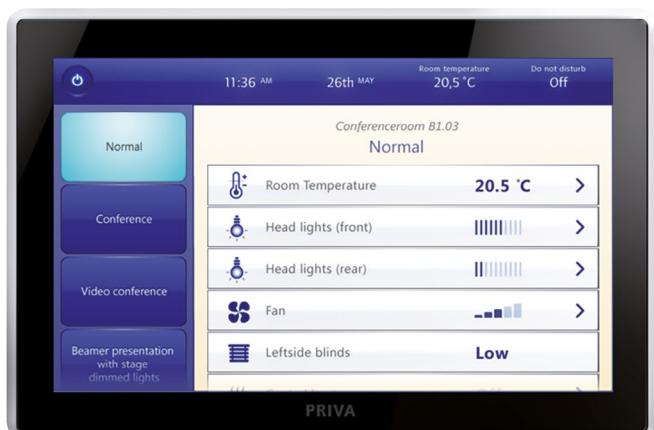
11:36 AM

26th MAY

Room temperature
20,5 °C

Do not disturb
Off

Normal

Conference

Video conference

Beamer presentation with stage dimmed lights

Conferenceroom B1.03
Normal

Room Temperature
20.5 °C
>

Head lights (front)
>

Head lights (rear)
>

Fan
>

Leftside blinds
Low

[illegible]

PRIVA